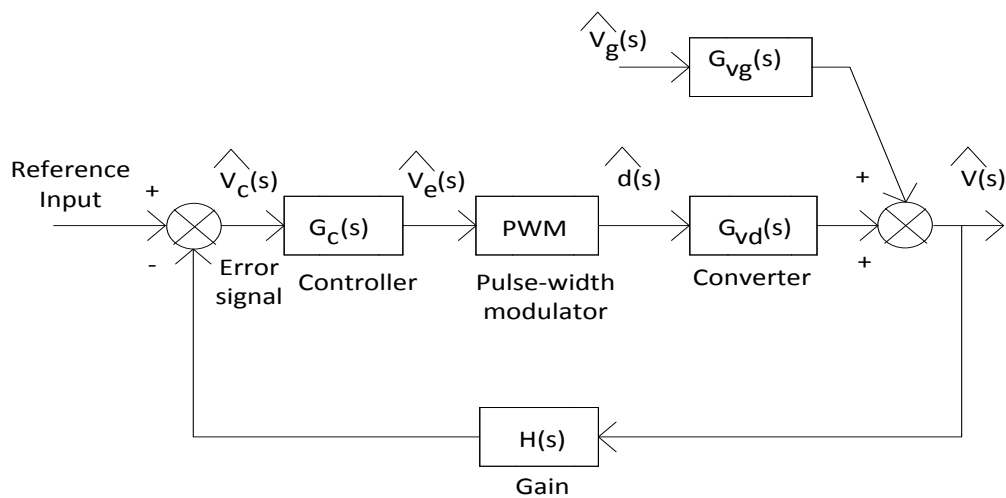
$\hat{V_g}(s)$

$G_{vg}(s)$

Reference Input

+

-

$\hat{V_c}(s)$

Error signal

$G_c(s)$

Controller

$\hat{V_e}(s)$

PWM

Pulse-width modulator

$\hat{d}(s)$

$G_{vd}(s)$

Converter

+

+

$\hat{V}(s)$

H(s)

Gain